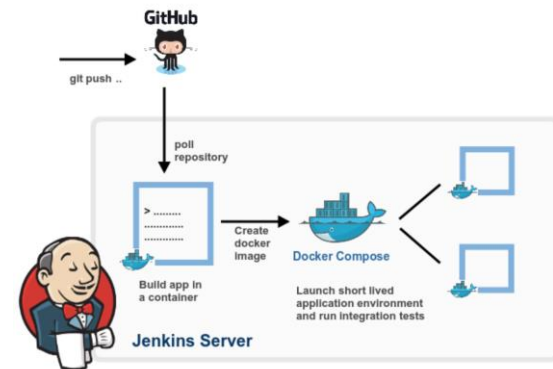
GitHub

git push ..

poll repository

> ..........
..............
..............

Build app in a container

Create docker image

Docker Compose

Launch short lived application environment and run integration tests

Jenkins Server